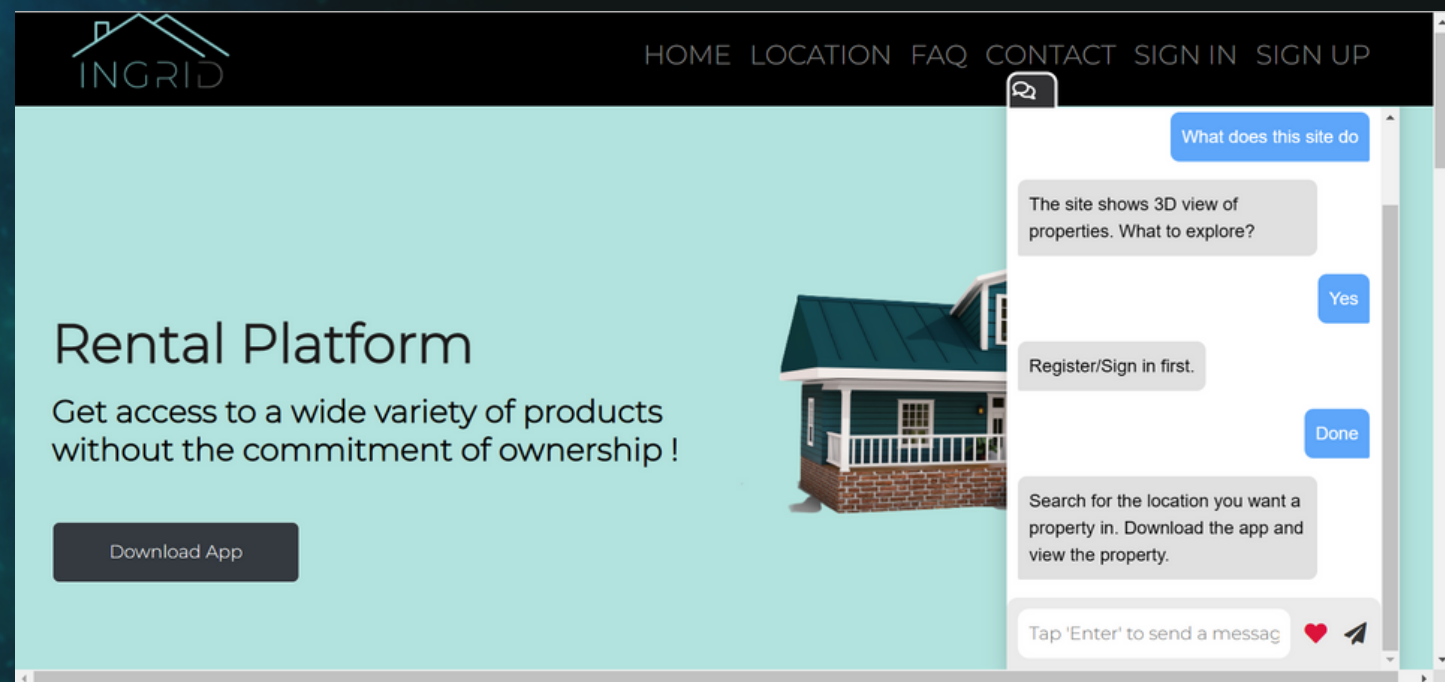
INGRID

HOME LOCATION FAQ CONTACT SIGN IN SIGN UP

Rental Platform

Get access to a wide variety of products without the commitment of ownership !

Download App

What does this site do

The site shows 3D view of properties. What to explore?

Yes

Register/Sign in first.

Done

Search for the location you want a property in. Download the app and view the property.

Tap 'Enter' to send a messag